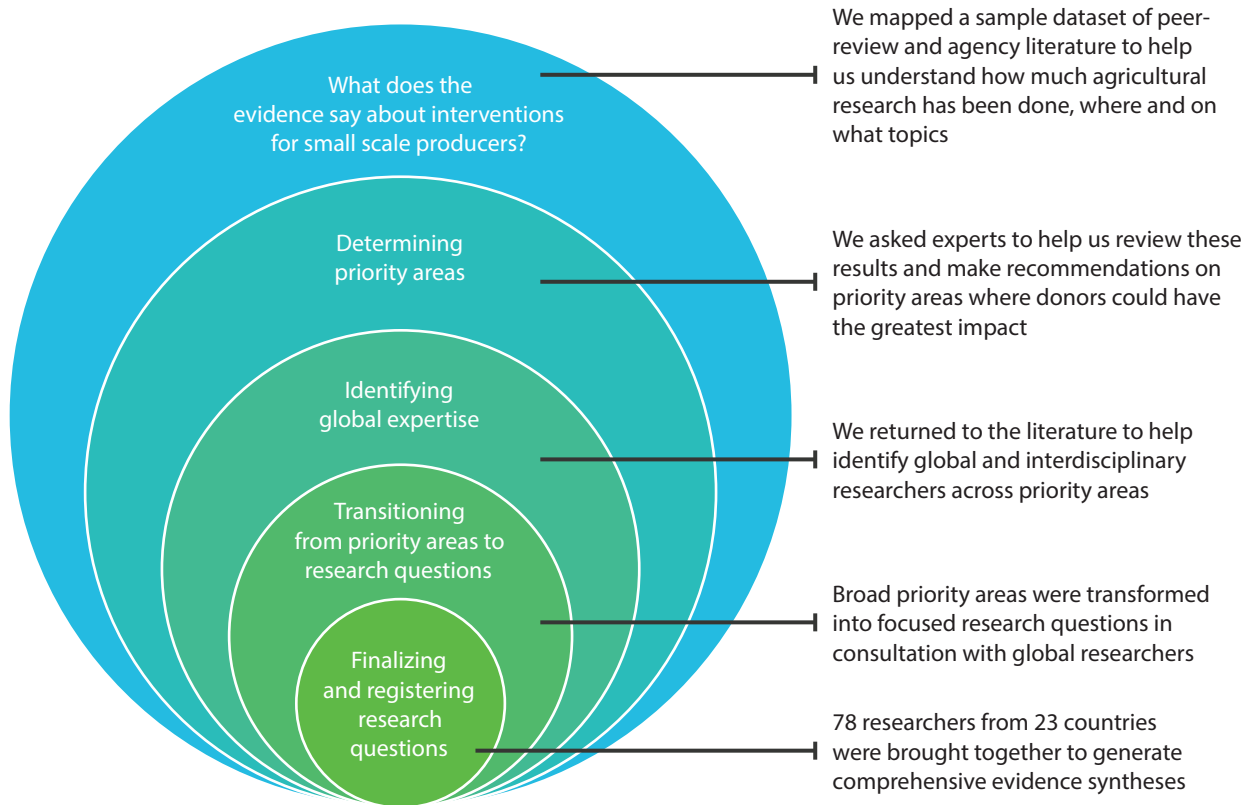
What does the evidence say about interventions for small scale producers?

We mapped a sample dataset of peer-review and agency literature to help us understand how much agricultural research has been done, where and on what topics

Determining priority areas

We asked experts to help us review these results and make recommendations on priority areas where donors could have the greatest impact

Identifying global expertise

We returned to the literature to help identify global and interdisciplinary researchers across priority areas

Transitioning from priority areas to research questions

Broad priority areas were transformed into focused research questions in consultation with global researchers

Finalizing and registering research questions

78 researchers from 23 countries were brought together to generate comprehensive evidence syntheses